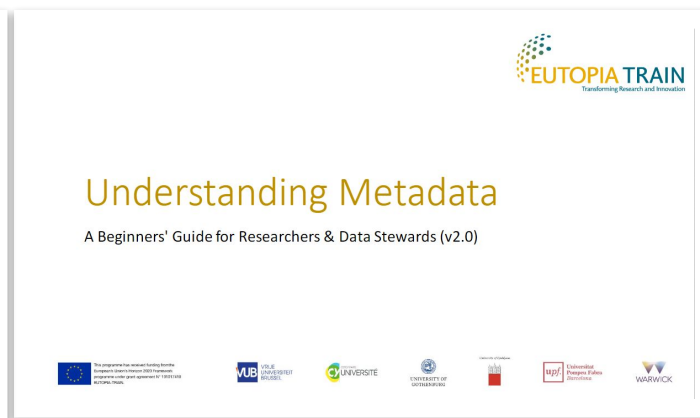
EUTOPIA TRAIN
Transforming Research and Innovation

Understanding Metadata

A Beginners' Guide for Researchers & Data Stewards (v2.0)

This programme has received funding from the European Union's Horizon 2020 Framework programme under grant agreement N° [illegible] EUTOPIA TRAIN.

VUB VRIJE UNIVERSITEIT BRUSSEL

CY UNIVERSITÉ

UNIVERSITY OF GOTHENBURG

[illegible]

upf. Universitat Pompeu Fabra Barcelona

WARWICK